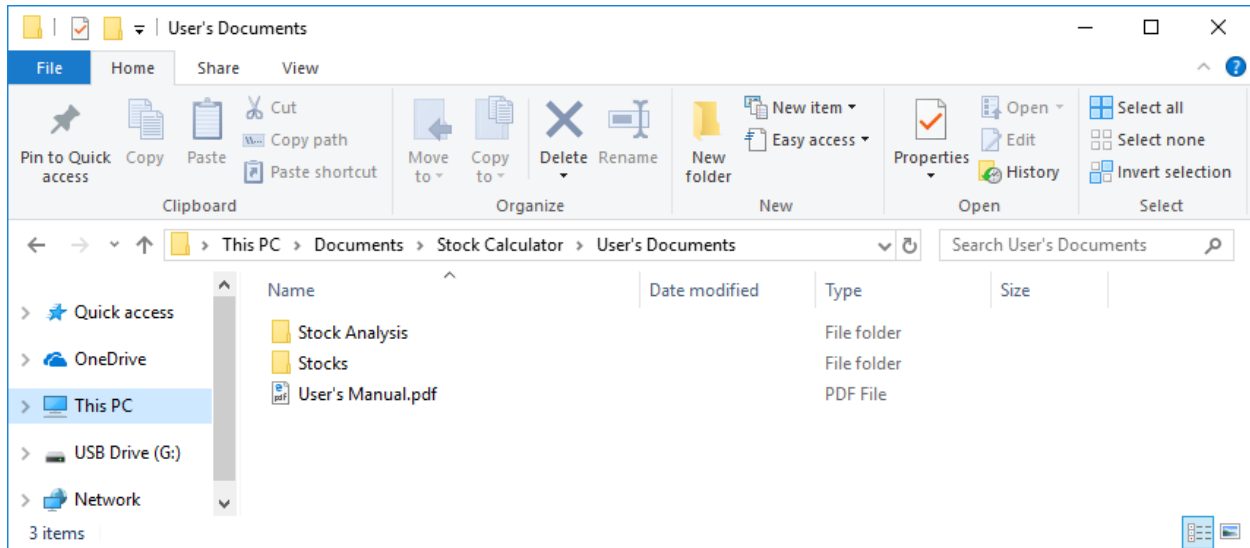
User's Documents

File Home Share View

Pin to Quick access
Copy
Paste
Cut
Copy path
Paste shortcut
Clipboard

Move to
Copy to
Delete
Rename
Organize

New folder
New item
Easy access
New

Properties
Open
Edit
History
Open

Select all
Select none
Invert selection
Select

This PC > Documents > Stock Calculator > User's Documents

Search User's Documents

Quick access
OneDrive
This PC
USB Drive (G:)
Network

| Name | Date modified | Type | Size |
|---|---|---|---|
| Stock Analysis | | File folder | |
| Stocks | | File folder | |
| User's Manual.pdf | | PDF File | |

3 items